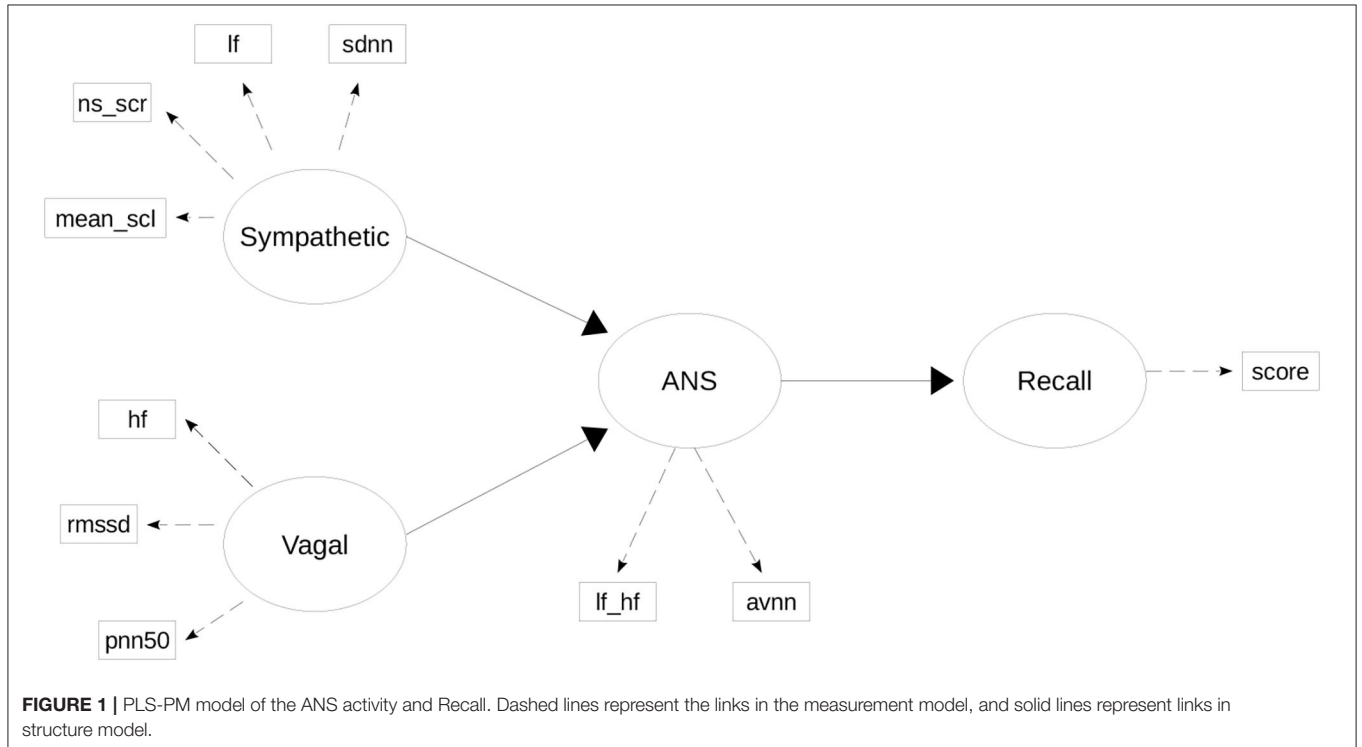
lf

sdnn

ns_scr

mean_scl

Sympathetic

ANS

Recall

score

hf

rmssd

Vagal

pnn50

lf_hf

avnn

**FIGURE 1 |** PLS-PM model of the ANS activity and Recall. Dashed lines represent the links in the measurement model, and solid lines represent links in structure model.